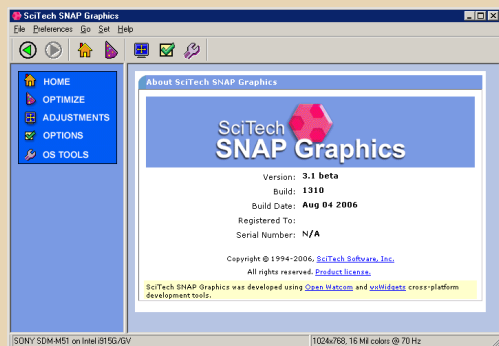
SciTech SNAP Graphics

File Preferences Go Set Help

HOME
OPTIMIZE
ADJUSTMENTS
OPTIONS
OS TOOLS

About SciTech SNAP Graphics

SciTech
SNAP Graphics

Version: 3.1 beta
Build: 1310
Build Date: Aug 04 2006
Registered To:
Serial Number: N/A

Copyright © 1994-2006, SciTech Software, Inc.
All rights reserved. Product license.

SciTech SNAP Graphics was developed using Open Watcom and wxWidgets cross-platform development tools.

SONY SDM-M51 on Intel i815G/GV
1024x768, 16 Mil colors @ 70 Hz